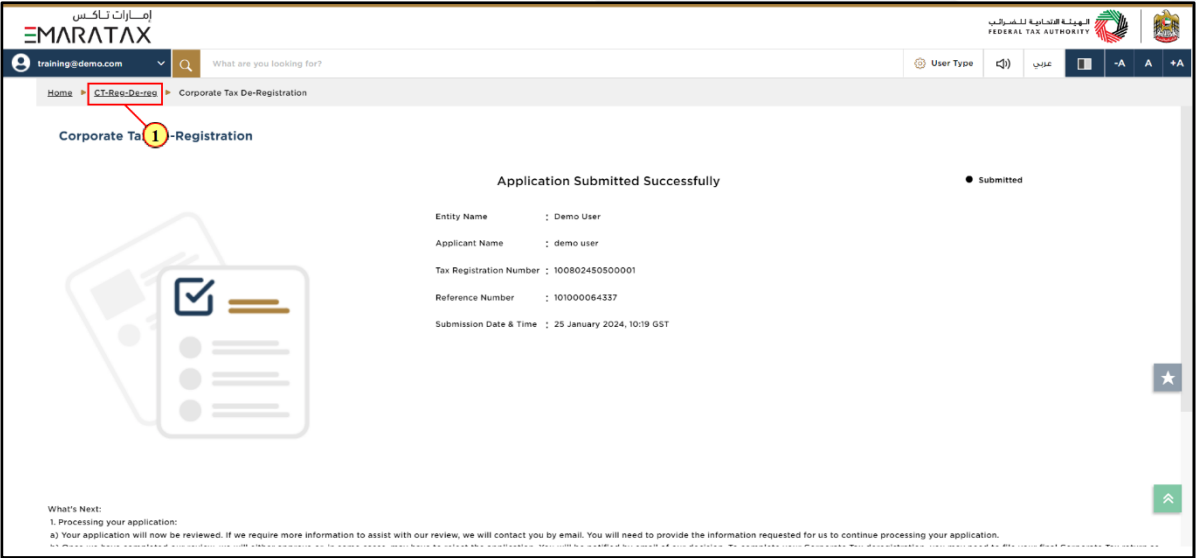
إمـــارات تـاكـس
EMARATAX

الهيئة الاتحادية للضرائب
FEDERAL TAX AUTHORITY

training@demo.com

What are you looking for?

User Type

عربي

-A A +A

Home ▸ CT-Reg-De-reg ▸ Corporate Tax De-Registration

Corporate Ta 1 -Registration

Application Submitted Successfully

Submitted

Entity Name : Demo User

Applicant Name : demo user

Tax Registration Number : 100802450500001

Reference Number : 101000064337

Submission Date & Time : 25 January 2024, 10:19 GST

What's Next:

1. Processing your application:

a) Your application will now be reviewed. If we require more information to assist with our review, we will contact you by email. You will need to provide the information requested for us to continue processing your application.

b) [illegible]